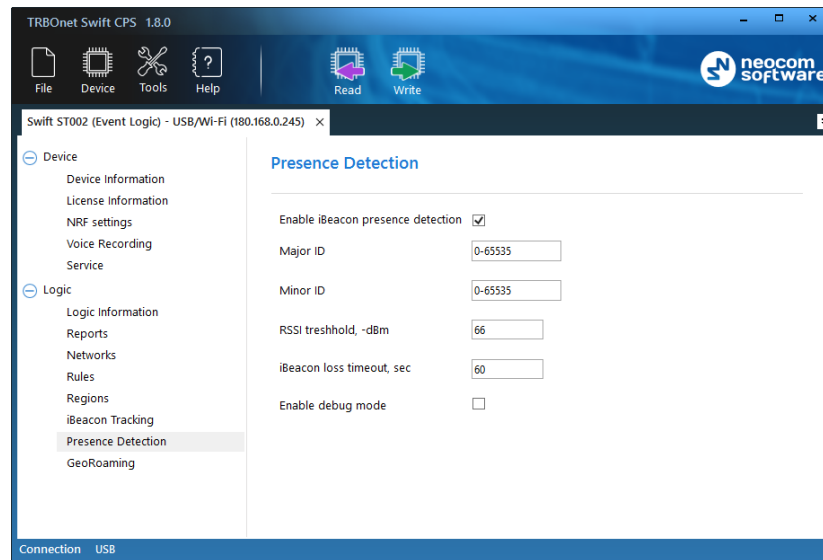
TRBOnet Swift CPS 1.8.0

File Device Tools Help Read Write

neocom software

Swift ST002 (Event Logic) - USB/Wi-Fi (180.168.0.245) ×

Device
Device Information
License Information
NRF settings
Voice Recording
Service
Logic
Logic Information
Reports
Networks
Rules
Regions
iBeacon Tracking
Presence Detection
GeoRoaming

Presence Detection

Enable iBeacon presence detection
Major ID 0-65535
Minor ID 0-65535
RSSI treshhold, -dBm 66
iBeacon loss timeout, sec 60
Enable debug mode

Connection USB